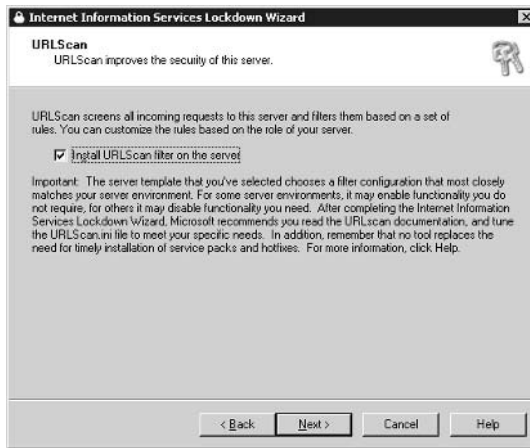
Internet Information Services Lockdown Wizard

URLScan
URLScan improves the security of this server.

URLScan screens all incoming requests to this server and filters them based on a set of rules. You can customize the rules based on the role of your server.

Install URLScan filter on the server

Important: The server template that you've selected chooses a filter configuration that most closely matches your server environment. For some server environments, it may enable functionality you do not require, for others it may disable functionality you need. After completing the Internet Information Services Lockdown Wizard, Microsoft recommends you read the URLscan documentation, and tune the URLScan.ini file to meet your specific needs. In addition, remember that no tool replaces the need for timely installation of service packs and hotfixes. For more information, click Help.

< Back
Next >
Cancel
Help